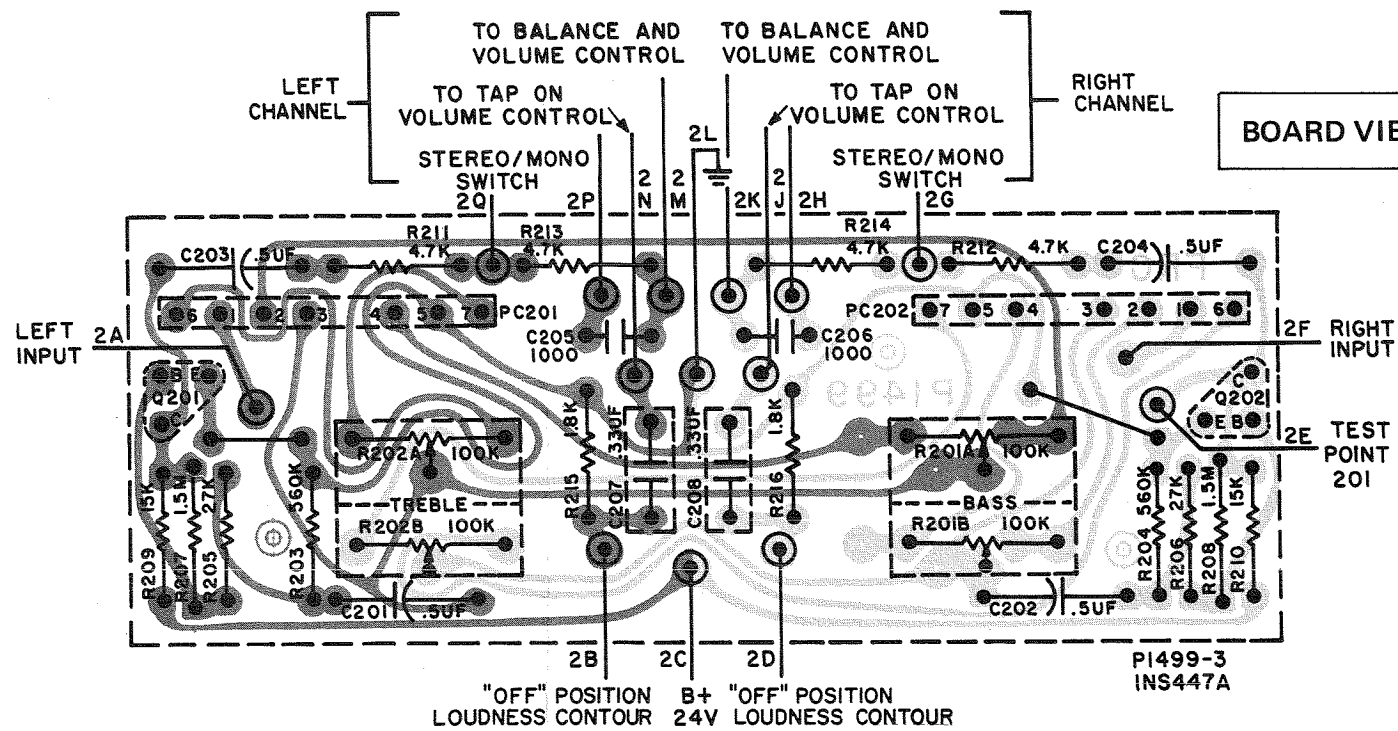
LEFT CHANNEL

TO BALANCE AND VOLUME CONTROL

TO TAP ON VOLUME CONTROL

STEREO/MONO SWITCH

TO BALANCE AND VOLUME CONTROL

TO TAP ON VOLUME CONTROL

STEREO/MONO SWITCH

RIGHT CHANNEL

BOARD VIE

2Q 2P 2 N 2 M 2L 2K 2 J 2H 2G

R211 4.7K
R213 4.7K
R214 4.7K
R212 4.7K
C203 .5UF
C204 .5UF

6 1 2 3 4 5 7 PC201
PC202 7 5 4 3 2 1 6

C205 1000
C206 1000

LEFT INPUT 2A
2F RIGHT INPUT

B E Q201 C
C Q202 E B

2E TEST POINT 201

P1499

R202A 100K
TREBLE
R202B 100K
R201A 100K
BASS
R201B 100K

1.8K R215
C207 .33UF
C208 .33UF
1.8K R216

15K R209
1.5M R207
27K R205
560K R203
C201 .5UF

R204 560K
R206 27K
R208 1.5M
R210 15K
C202 .5UF

2B 2C 2D

"OFF" POSITION LOUDNESS CONTOUR
B+ 24V
"OFF" POSITION LOUDNESS CONTOUR

P1499-3
INS447A